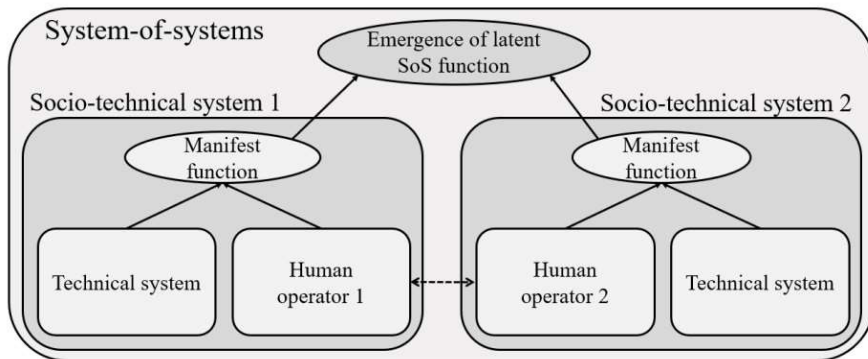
System-of-systems

Emergence of latent SoS function

Socio-technical system 1

Socio-technical system 2

Manifest function

Manifest function

Technical system

Human operator 1

Human operator 2

Technical system